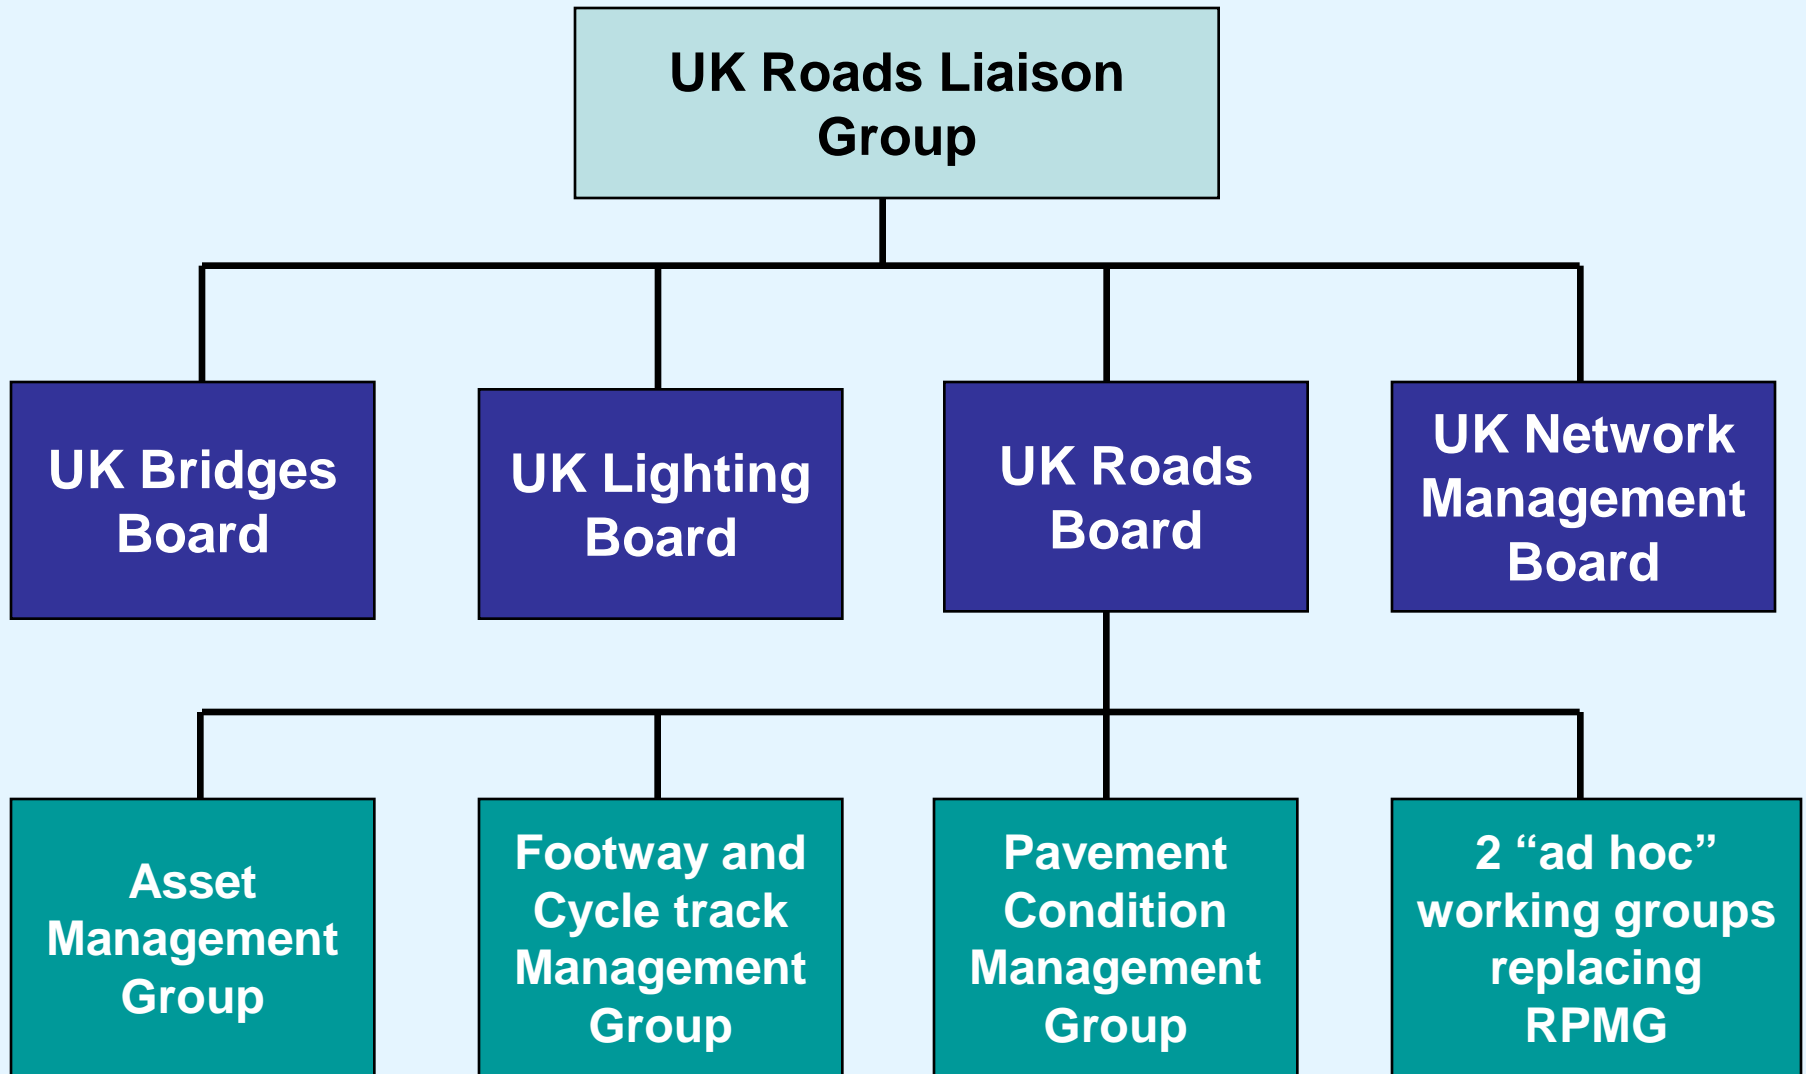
UK Roads Liaison Group

UK Bridges Board

UK Lighting Board

UK Roads Board

UK Network Management Board

Asset Management Group

Footway and Cycle track Management Group

Pavement Condition Management Group

2 “ad hoc” working groups replacing RPMG